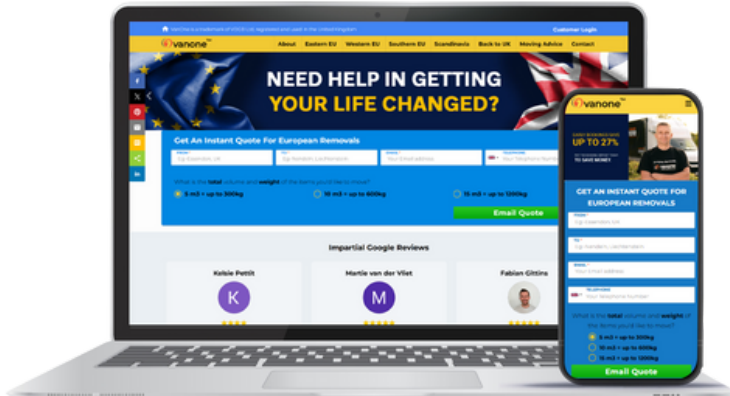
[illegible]

Customer Login

vanone

About Eastern EU Western EU Southern EU Scandinavia Back to UK Moving Advice Contact

NEED HELP IN GETTING YOUR LIFE CHANGED?

Get An Instant Quote For European Removals

Eg: Essendon, UK

Eg: Nendeln, Liechtenstein

Your Email address

Your Telephone Number

What is the total volume and weight of the items you'd like to move?

5 m3 = up to 300kg

10 m3 = up to 600kg

15 m3 = up to 1200kg

Email Quote

Impartial Google Reviews

Kelsie Pettit

K

Martie van der Vliet

M

Fabian Gittins

vanone

UP TO 27%

GET AN INSTANT QUOTE FOR EUROPEAN REMOVALS

Eg: Essendon, UK

Eg: Nendeln, Liechtenstein

Your Email address

Your Telephone Number

What is the total volume and weight of the items you'd like to move?

5 m3 = up to 300kg

10 m3 = up to 600kg

15 m3 = up to 1200kg

Email Quote